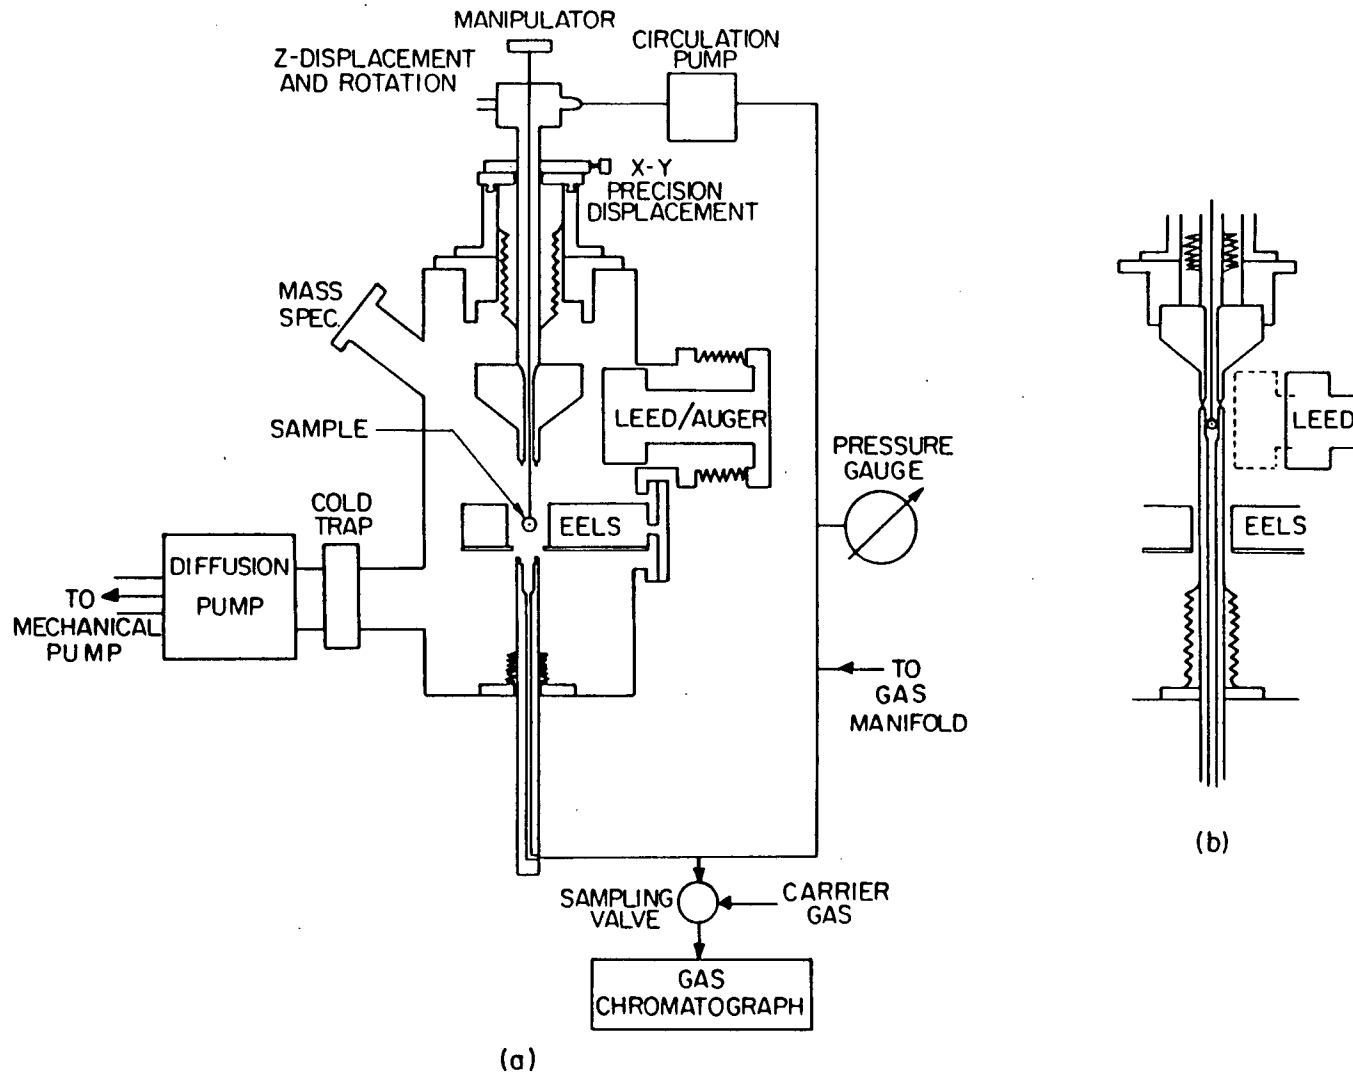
MANIPULATOR
Z-DISPLACEMENT AND ROTATION
CIRCULATION PUMP
X-Y PRECISION DISPLACEMENT
MASS SPEC
LEED/AUGER
SAMPLE
PRESSURE GAUGE
COLD TRAP
EELS
DIFFUSION PUMP
TO MECHANICAL PUMP
TO GAS MANIFOLD
SAMPLING VALVE
CARRIER GAS
GAS CHROMATOGRAPH
(a)
LEED
EELS
(b)